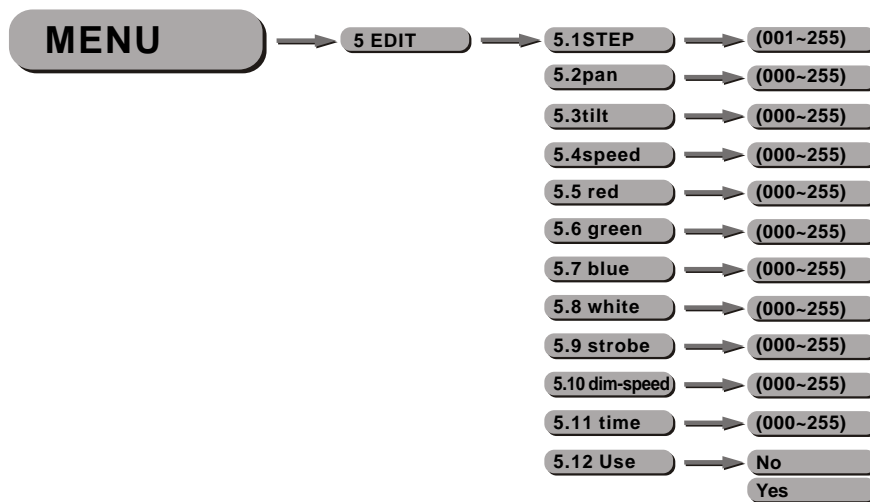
MENU

5 EDIT

5.1STEP (001~255)
5.2pan (000~255)
5.3tilt (000~255)
5.4speed (000~255)
5.5 red (000~255)
5.6 green (000~255)
5.7 blue (000~255)
5.8 white (000~255)
5.9 strobe (000~255)
5.10 dim-speed (000~255)
5.11 time (000~255)
5.12 Use No
Yes